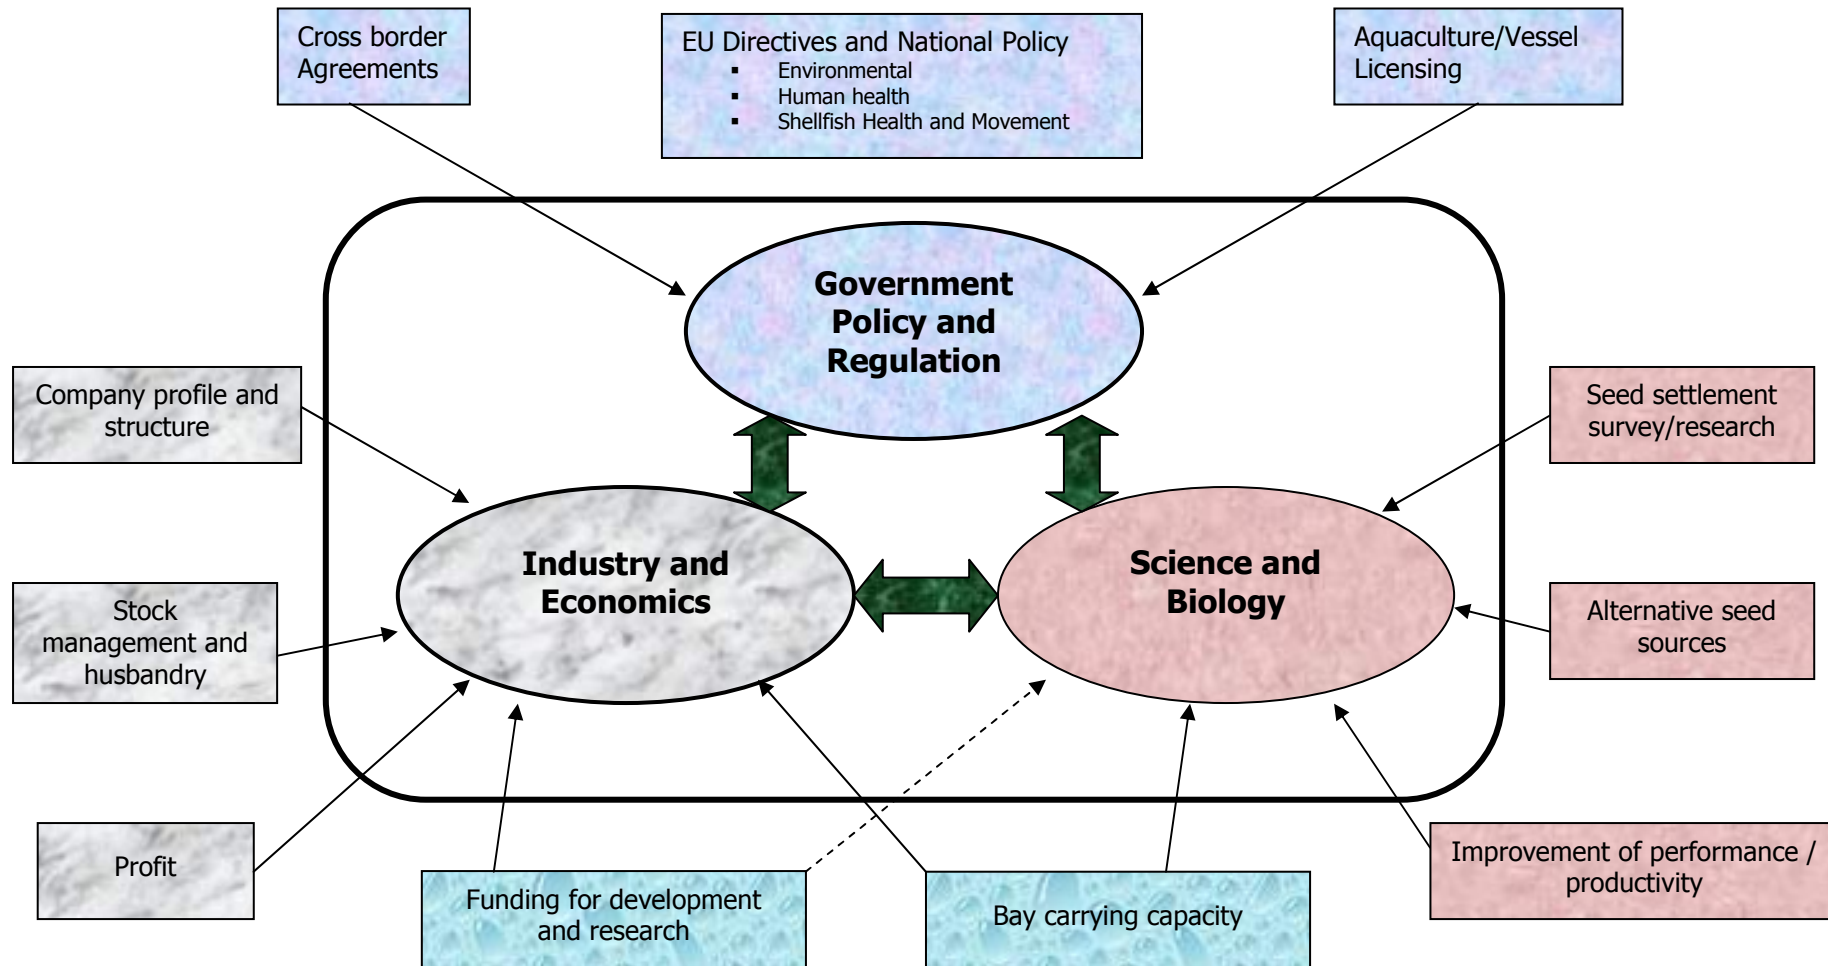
Cross border Agreements

EU Directives and National Policy
- Environmental
- Human health
- Shellfish Health and Movement

Aquaculture/Vessel Licensing

Government Policy and Regulation

Company profile and structure

Seed settlement survey/research

Industry and Economics

Science and Biology

Stock management and husbandry

Alternative seed sources

Profit

Improvement of performance / productivity

Funding for development and research

Bay carrying capacity